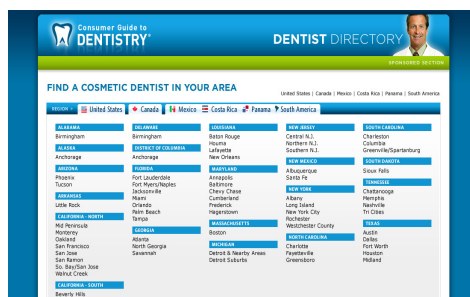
Consumer Guide to DENTISTRY®

DENTIST DIRECTORY

SPONSORED SECTION

FIND A COSMETIC DENTIST IN YOUR AREA

United States | Canada | Mexico | Costa Rica | Panama | South America

REGION: United States | Canada | Mexico | Costa Rica | Panama | South America

ALABAMA
Birmingham

ALASKA
Anchorage

ARIZONA
Phoenix
Tucson

ARKANSAS
Little Rock

CALIFORNIA - NORTH
Mid Peninsula
Monterey
Oakland
San Francisco
San Jose
San Ramon
So. Bay/San Jose
Walnut Creek

CALIFORNIA - SOUTH
Beverly Hills

DELAWARE
Birmingham

DISTRICT OF COLUMBIA
Anchorage

FLORIDA
Fort Lauderdale
Fort Myers/Naples
Jacksonville
Miami
Orlando
Palm Beach
Tampa

GEORGIA
Atlanta
North Georgia
Savannah

LOUISIANA
Baton Rouge
Houma
Lafayette
New Orleans

MARYLAND
Annapolis
Baltimore
Chevy Chase
Cumberland
Frederick
Hagerstown

MASSACHUSETTS
Boston

MICHIGAN
Detroit & Nearby Areas
Detroit Suburbs

NEW JERSEY
Central N.J.
Northern N.J.
Southern N.J.

NEW MEXICO
Albuquerque
Santa Fe

NEW YORK
Albany
Long Island
New York City
Rochester
Westchester County

NORTH CAROLINA
Charlotte
Fayetteville
Greensboro

SOUTH CAROLINA
Charleston
Columbia
Greenville/Spartanburg

SOUTH DAKOTA
Sioux Falls

TENNESSEE
Chattanooga
Memphis
Nashville
Tri Cities

TEXAS
Austin
Dallas
Fort Worth
Houston
Midland